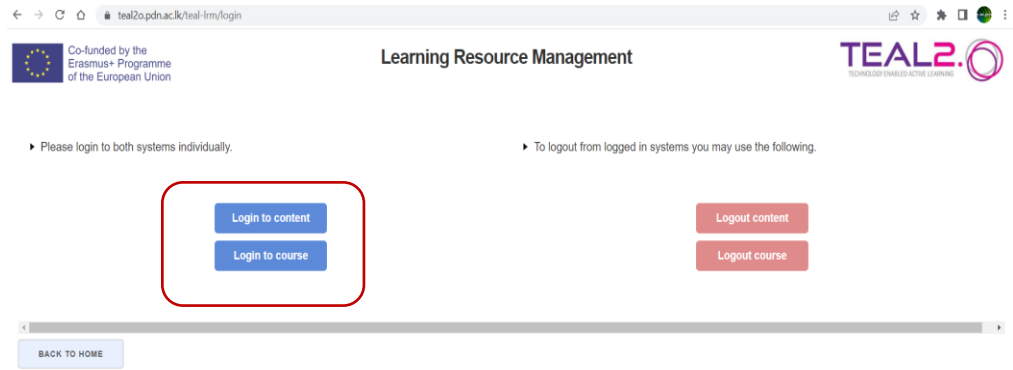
teal2o.pdn.ac.lk/teal-lrm/login

Co-funded by the Erasmus+ Programme of the European Union

Learning Resource Management

TEAL2.O
TECHNOLOGY ENABLED ACTIVE LEARNING

Please login to both systems individually.

Login to content

Login to course

To logout from logged in systems you may use the following.

Logout content

Logout course

BACK TO HOME